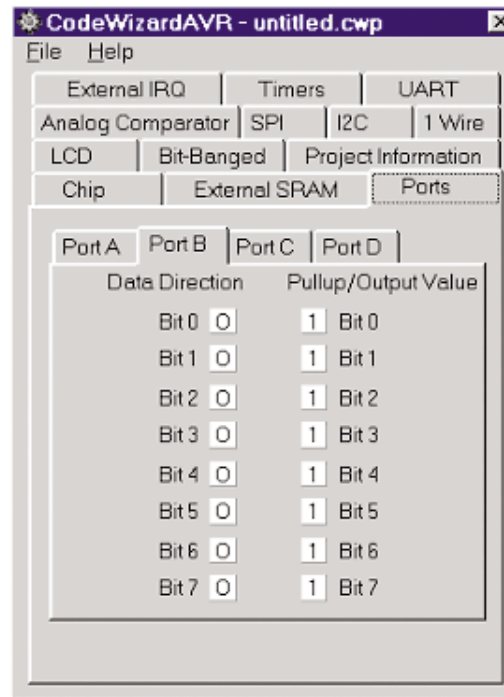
CodeWizardAVR - untitled.cwp

File Help

External IRQ | Timers | UART
Analog Comparator | SPI | I2C | 1 Wire
LCD | Bit-Banged | Project Information
Chip | External SRAM | Ports

Port A | Port B | Port C | Port D

Data Direction | Pullup/Output Value

Bit 0 O | 1 Bit 0
Bit 1 O | 1 Bit 1
Bit 2 O | 1 Bit 2
Bit 3 O | 1 Bit 3
Bit 4 O | 1 Bit 4
Bit 5 O | 1 Bit 5
Bit 6 O | 1 Bit 6
Bit 7 O | 1 Bit 7